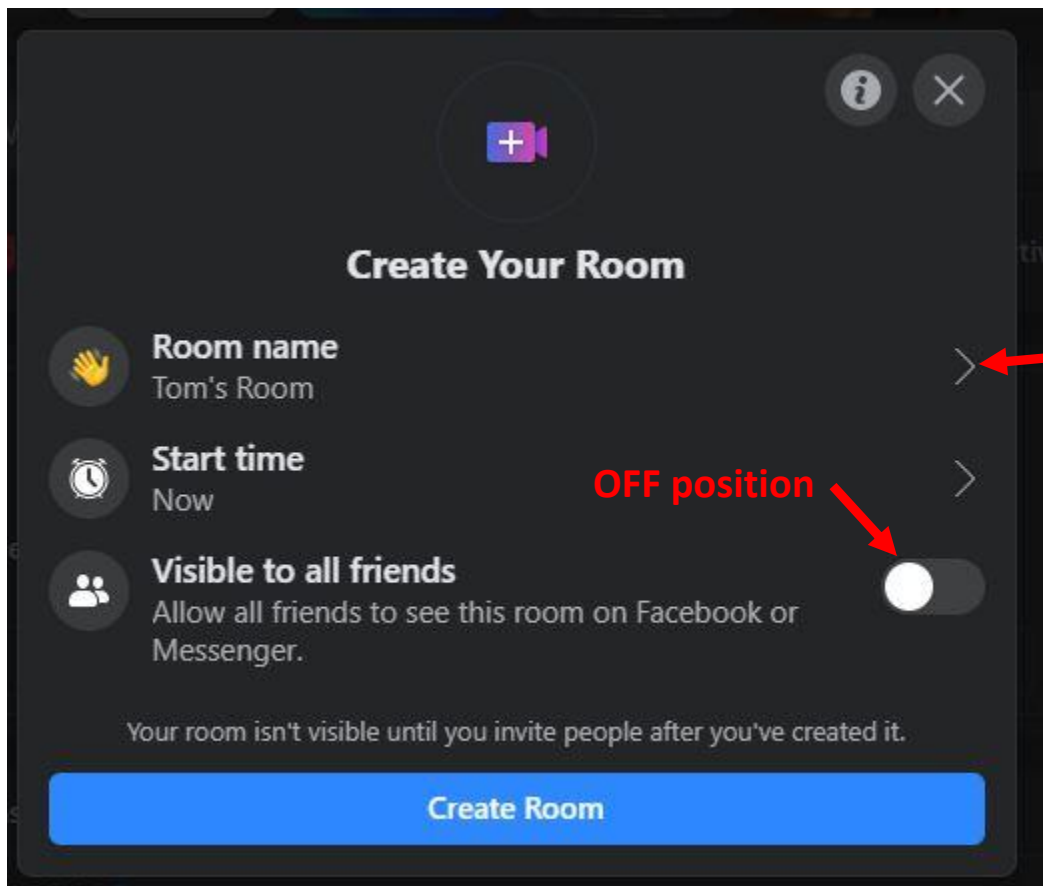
Create Your Room

Room name
Tom's Room

Start time
Now

OFF position

Visible to all friends
Allow all friends to see this room on Facebook or Messenger.

Your room isn't visible until you invite people after you've created it.

Create Room